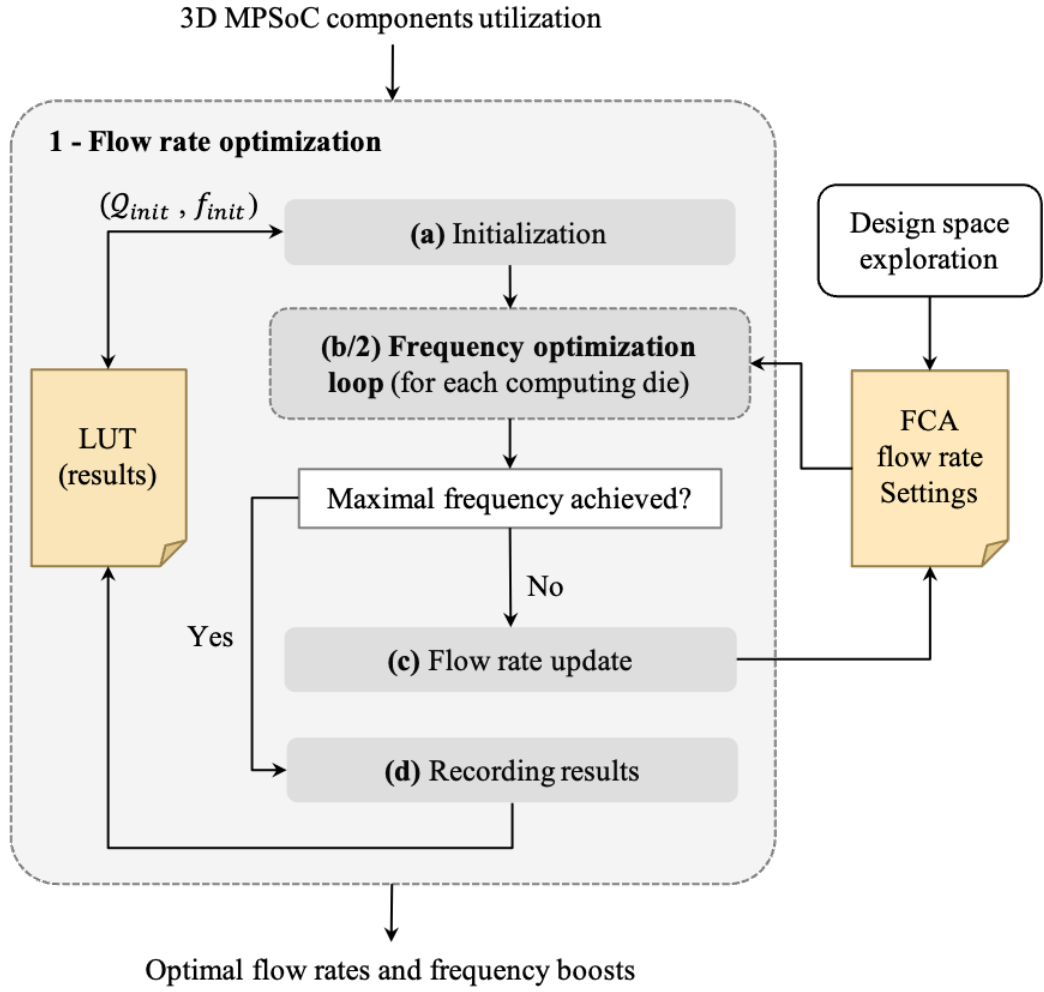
3D MPSoC components utilization

1 - Flow rate optimization

$(Q_{init}\ ,\ f_{init})$

(a) Initialization

Design space exploration

(b/2) Frequency optimization loop (for each computing die)

LUT (results)

FCA flow rate Settings

Maximal frequency achieved?

No

Yes

(c) Flow rate update

(d) Recording results

Optimal flow rates and frequency boosts